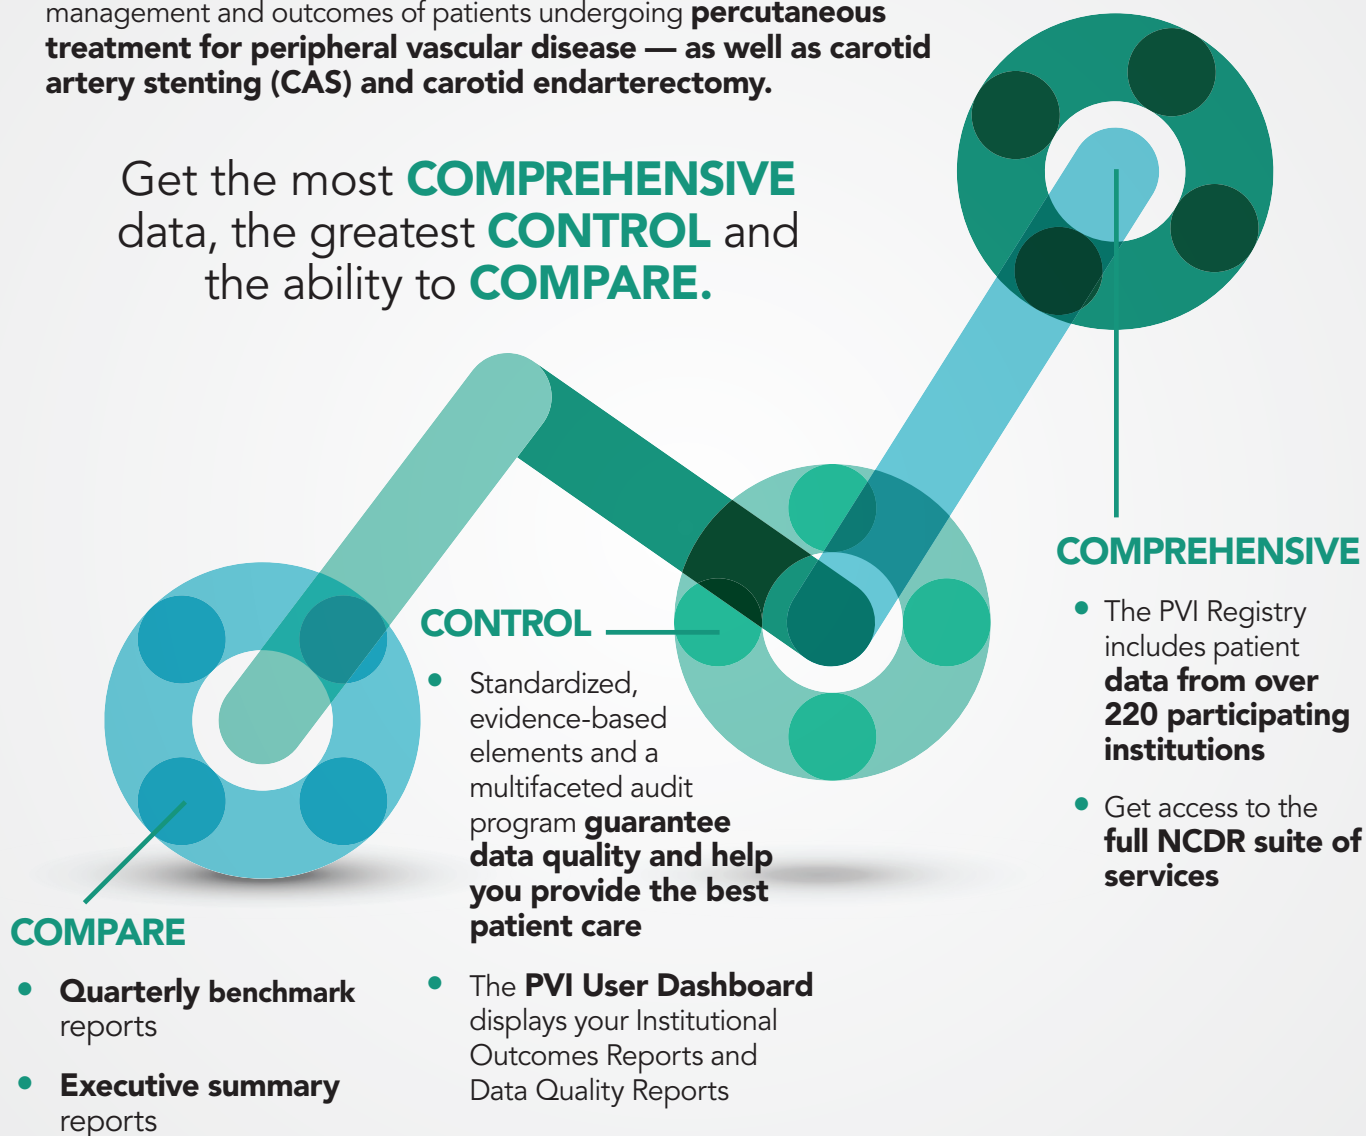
management and outcomes of patients undergoing percutaneous treatment for peripheral vascular disease — as well as carotid artery stenting (CAS) and carotid endarterectomy.

Get the most COMPREHENSIVE data, the greatest CONTROL and the ability to COMPARE.

COMPREHENSIVE

- The PVI Registry includes patient data from over 220 participating institutions
- Get access to the full NCDR suite of services

CONTROL

- Standardized, evidence-based elements and a multifaceted audit program guarantee data quality and help you provide the best patient care
- The PVI User Dashboard displays your Institutional Outcomes Reports and Data Quality Reports

COMPARE

- Quarterly benchmark reports
- Executive summary reports